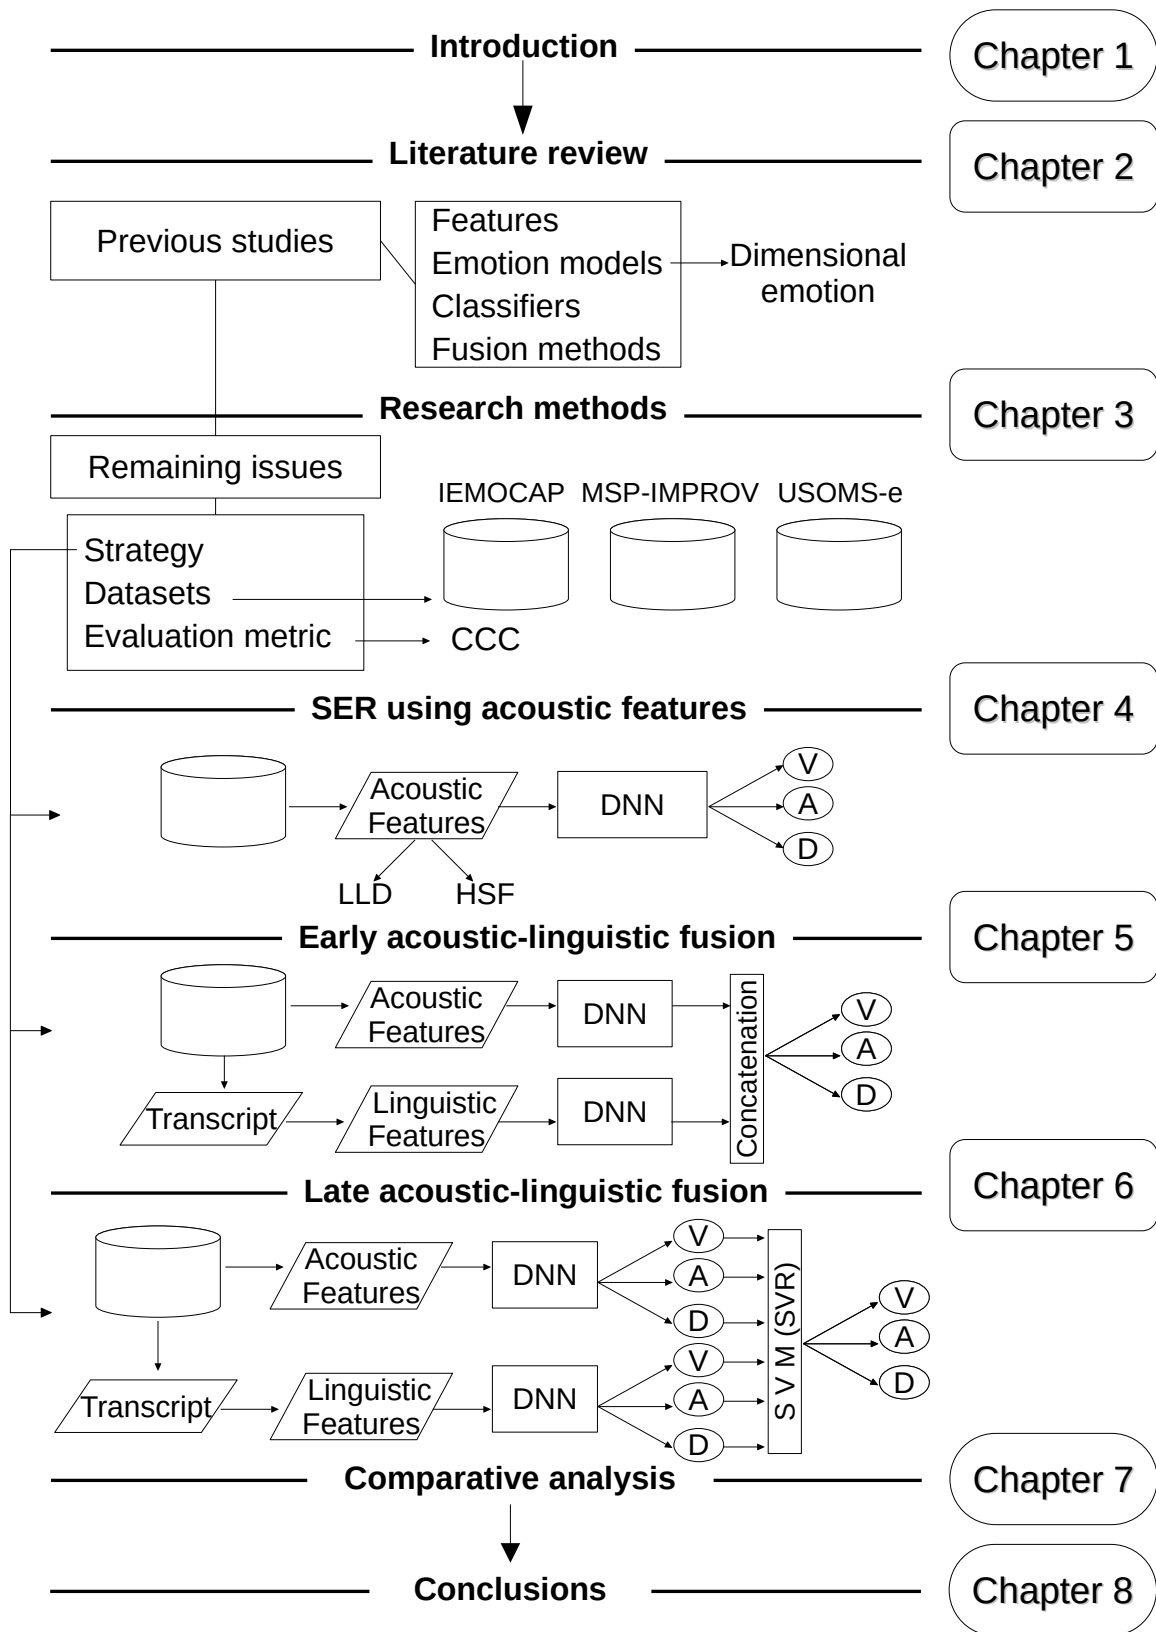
Introduction

Chapter 1

Literature review

Chapter 2

Previous studies

Features
Emotion models
Classifiers
Fusion methods

Dimensional emotion

Research methods

Chapter 3

Remaining issues

IEMOCAP MSP-IMPROV USOMS-e

Strategy
Datasets
Evaluation metric

CCC

SER using acoustic features

Chapter 4

Acoustic Features

DNN

V
A
D

LLD HSF

Early acoustic-linguistic fusion

Chapter 5

Acoustic Features

DNN

Transcript

Linguistic Features

DNN

Concatenation

V
A
D

Late acoustic-linguistic fusion

Chapter 6

Acoustic Features

DNN

V
A
D

Transcript

Linguistic Features

DNN

V
A
D

S V M (SVR)

V
A
D

Comparative analysis

Chapter 7

Conclusions

Chapter 8